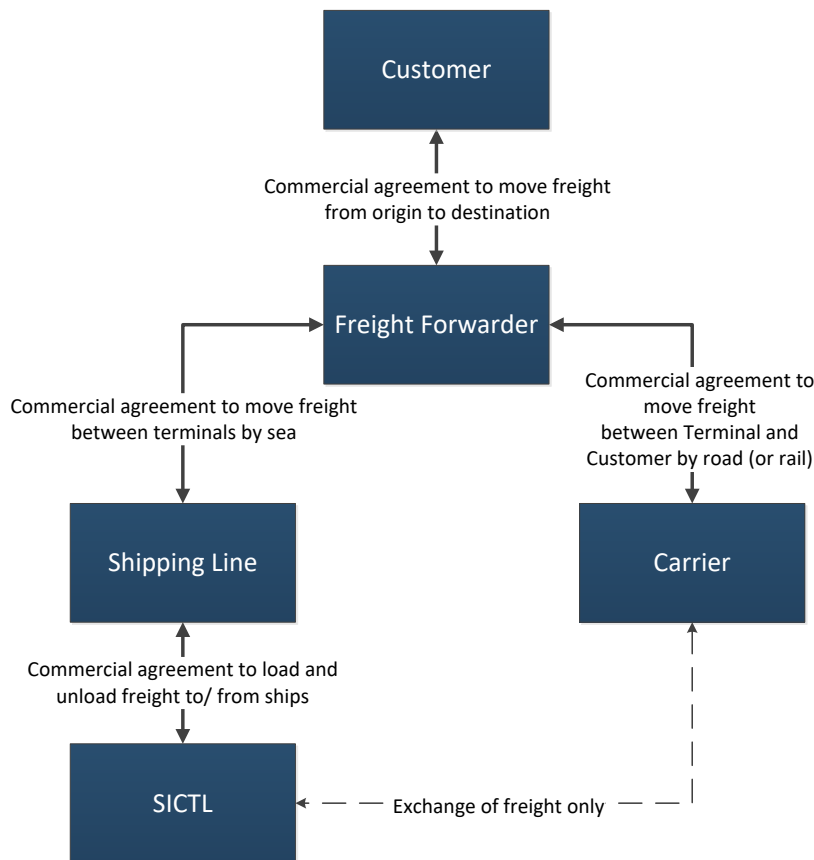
Customer

Commercial agreement to move freight from origin to destination

Freight Forwarder

Commercial agreement to move freight between terminals by sea

Commercial agreement to move freight between Terminal and Customer by road (or rail)

Shipping Line

Carrier

Commercial agreement to load and unload freight to/ from ships

SICTL

Exchange of freight only